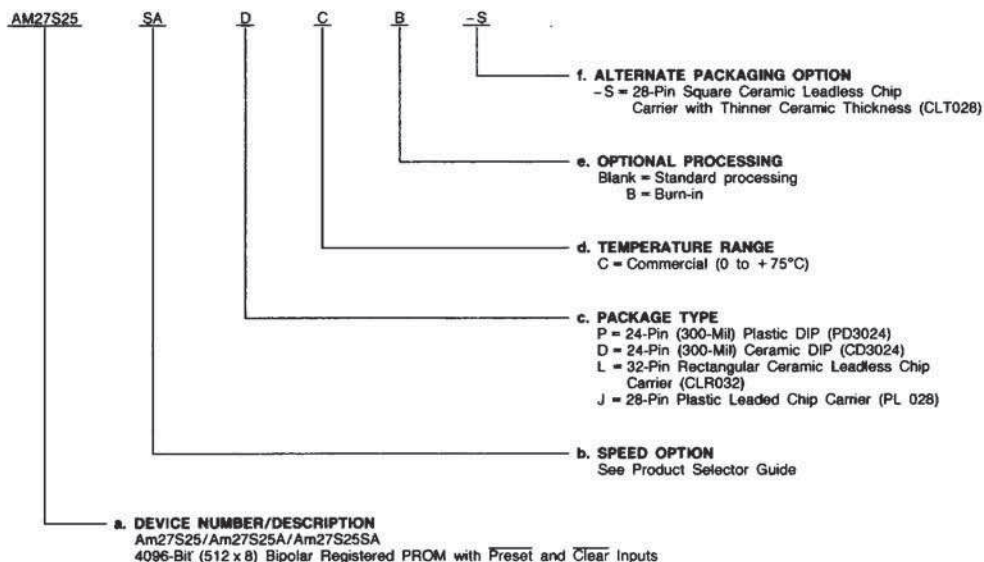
AM27S25 SA D C B -S

f. ALTERNATE PACKAGING OPTION
-S = 28-Pin Square Ceramic Leadless Chip Carrier with Thinner Ceramic Thickness (CLT028)

e. OPTIONAL PROCESSING
Blank = Standard processing
B = Burn-in

d. TEMPERATURE RANGE
C = Commercial (0 to +75°C)

c. PACKAGE TYPE
P = 24-Pin (300-Mil) Plastic DIP (PD3024)
D = 24-Pin (300-Mil) Ceramic DIP (CD3024)
L = 32-Pin Rectangular Ceramic Leadless Chip Carrier (CLR032)
J = 28-Pin Plastic Leaded Chip Carrier (PL 028)

b. SPEED OPTION
See Product Selector Guide

a. DEVICE NUMBER/DESCRIPTION
Am27S25/Am27S25A/Am27S25SA
4096-Bit (512 x 8) Bipolar Registered PROM with $\overline{\text{Preset}}$ and $\overline{\text{Clear}}$ Inputs